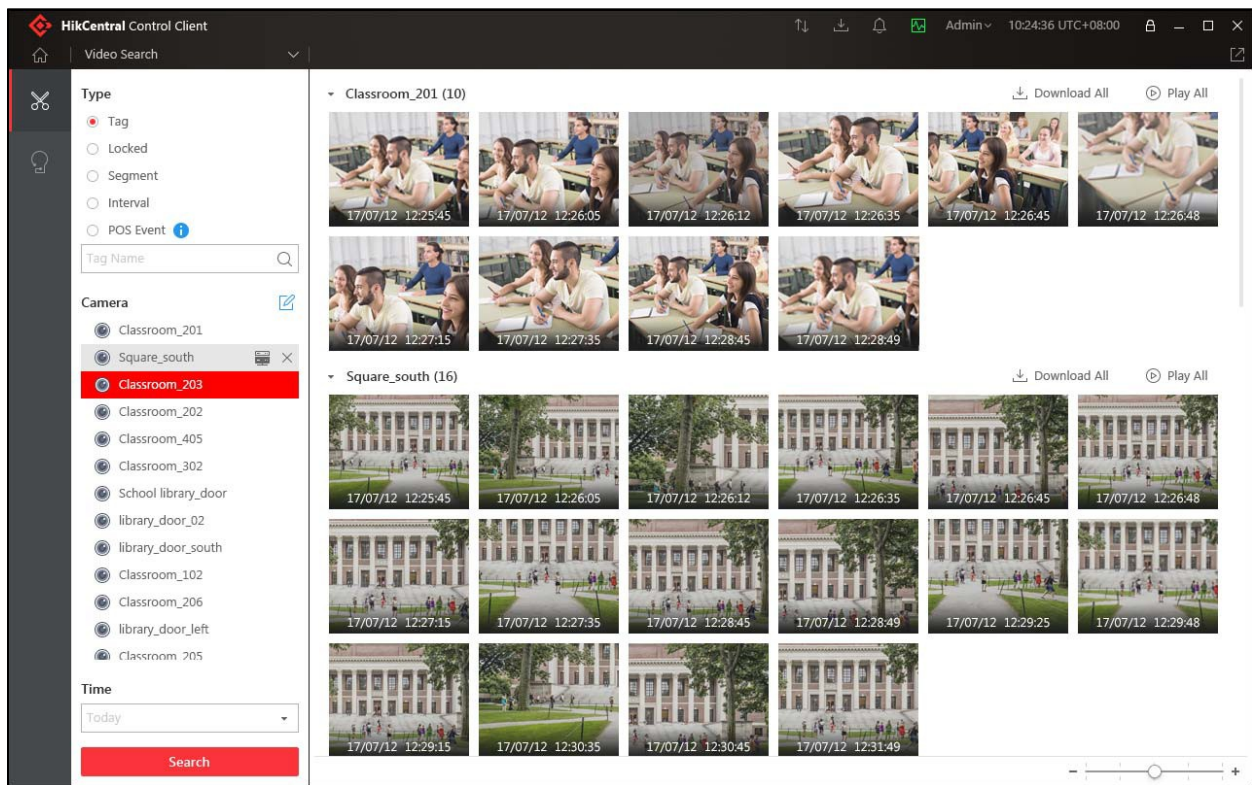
HikCentral Control Client

Admin 10:24:36 UTC+08:00

Video Search

Type
Tag
Locked
Segment
Interval
POS Event
Tag Name

Camera
Classroom_201
Square_south
Classroom_203
Classroom_202
Classroom_405
Classroom_302
School library_door
library_door_02
library_door_south
Classroom_102
Classroom_206
library_door_left
Classroom_205

Time
Today

Search

Classroom_201 (10)
Download All
Play All

17/07/12 12:25:45
17/07/12 12:26:05
17/07/12 12:26:12
17/07/12 12:26:35
17/07/12 12:26:45
17/07/12 12:26:48
17/07/12 12:27:15
17/07/12 12:27:35
17/07/12 12:28:45
17/07/12 12:28:49

Square_south (16)
Download All
Play All

17/07/12 12:25:45
17/07/12 12:26:05
17/07/12 12:26:12
17/07/12 12:26:35
17/07/12 12:26:45
17/07/12 12:26:48
17/07/12 12:27:15
17/07/12 12:27:35
17/07/12 12:28:45
17/07/12 12:28:49
17/07/12 12:29:25
17/07/12 12:29:48
17/07/12 12:29:15
17/07/12 12:30:35
17/07/12 12:30:45
17/07/12 12:31:49

-
+